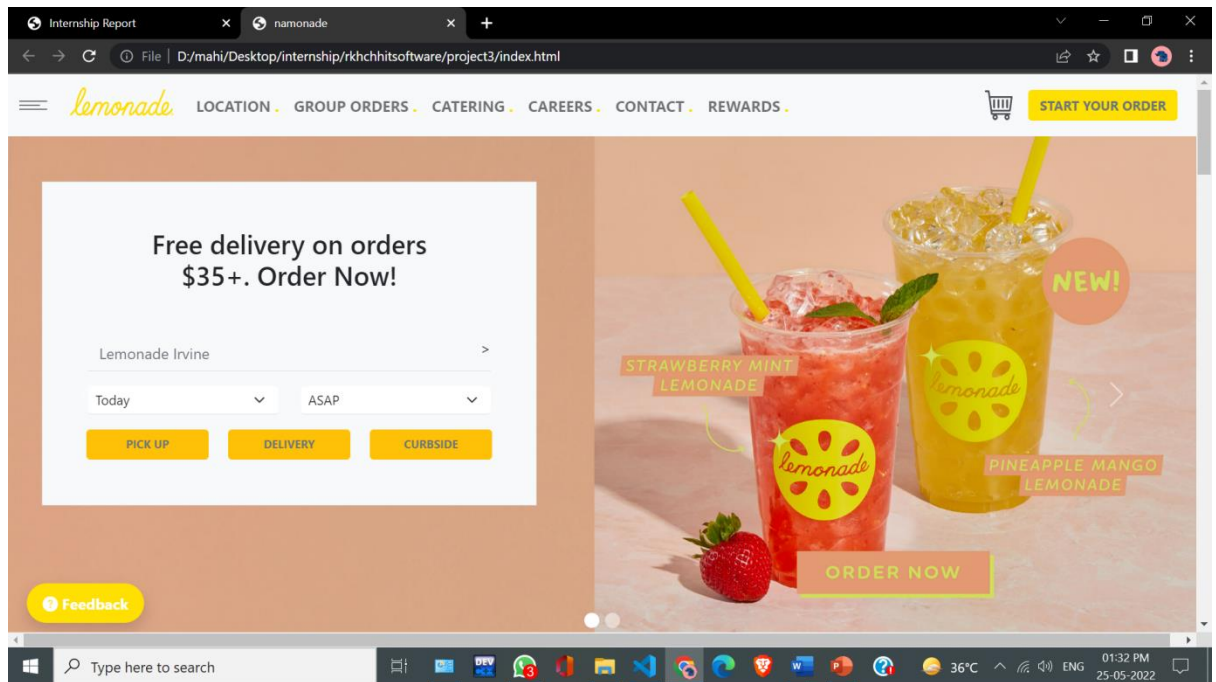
Internship Report
namonade
File | D:/mahi/Desktop/internship/rkhchhitsoftware/project3/index.html

lemonade LOCATION. GROUP ORDERS. CATERING. CAREERS. CONTACT. REWARDS.
START YOUR ORDER

Free delivery on orders $35+. Order Now!

Lemonade Irvine >
Today
ASAP
PICK UP
DELIVERY
CURBSIDE

STRAWBERRY MINT LEMONADE
lemonade
NEW!
lemonade
PINEAPPLE MANGO LEMONADE
ORDER NOW

Feedback

Type here to search
36°C ENG 01:32 PM 25-05-2022